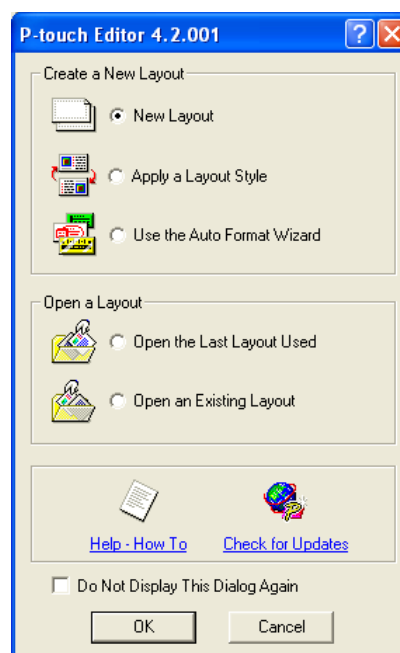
P-touch Editor 4.2.001

Create a New Layout

New Layout

Apply a Layout Style

Use the Auto Format Wizard

Open a Layout

Open the Last Layout Used

Open an Existing Layout

Help - How To

Check for Updates

Do Not Display This Dialog Again

OK

Cancel